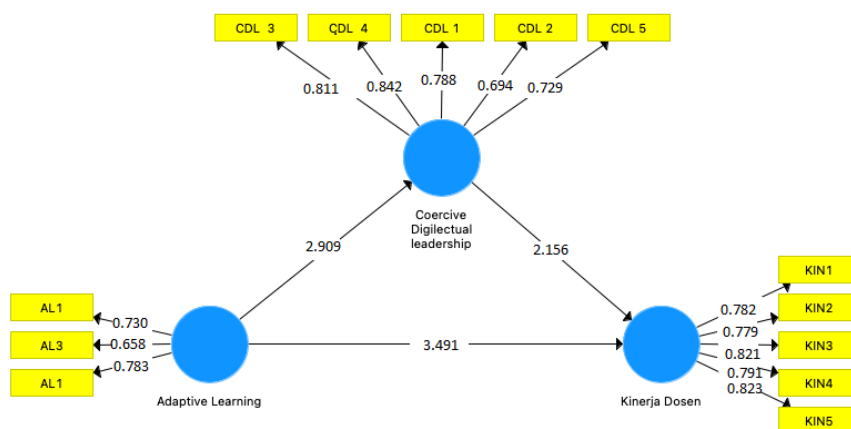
CDL 3
CDL 4
CDL 1
CDL 2
CDL 5

0.811
0.842
0.788
0.694
0.729

Coercive Digilectual leadership

2.909
2.156

AL1
AL3
AL1

0.730
0.658
0.783

Adaptive Learning

3.491

KIN1
KIN2
KIN3
KIN4
KIN5

0.782
0.779
0.821
0.791
0.823

Kinerja Dosen